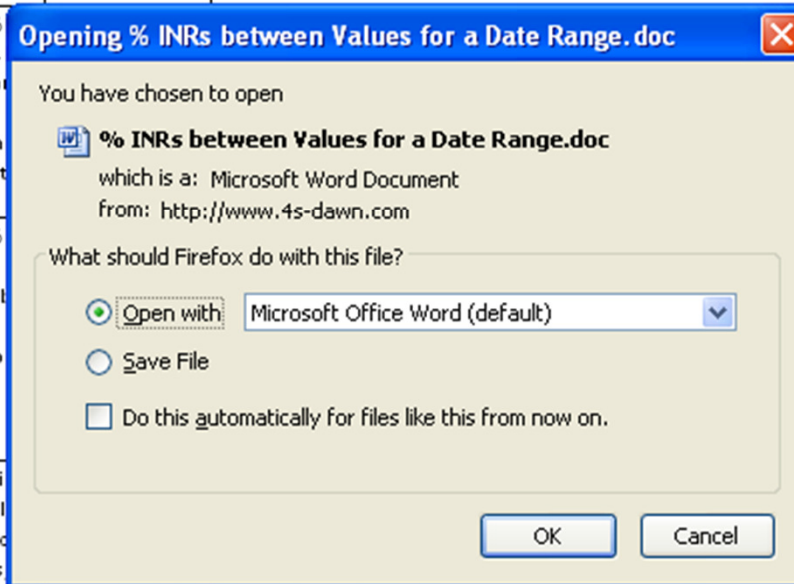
Opening % INRs between Values for a Date Range.doc

You have chosen to open

% INRs between Values for a Date Range.doc

which is a: Microsoft Word Document

from: http://www.4s-dawn.com

What should Firefox do with this file?

Open with Microsoft Office Word (default)

Save File

Do this automatically for files like this from now on.

OK Cancel